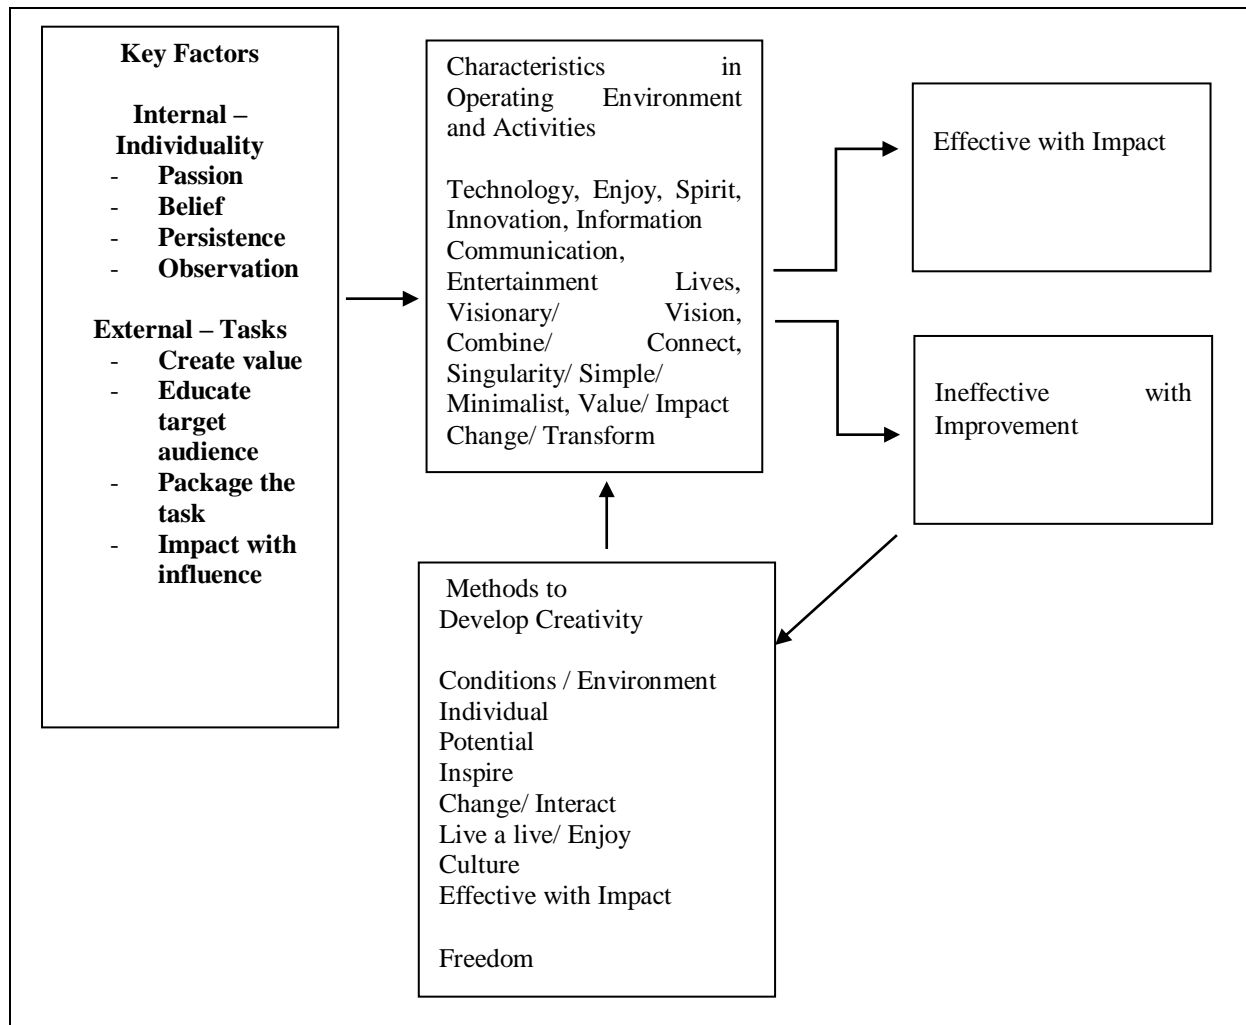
Key Factors

Internal – Individuality
- Passion
- Belief
- Persistence
- Observation

External – Tasks
- Create value
- Educate target audience
- Package the task
- Impact with influence

Characteristics in Operating Environment and Activities

Technology, Enjoy, Spirit, Innovation, Information Communication, Entertainment Lives, Visionary/ Vision, Combine/ Connect, Singularity/ Simple/ Minimalist, Value/ Impact Change/ Transform

Effective with Impact

Ineffective with Improvement

Methods to Develop Creativity

Conditions / Environment
Individual
Potential
Inspire
Change/ Interact
Live a live/ Enjoy
Culture
Effective with Impact

Freedom